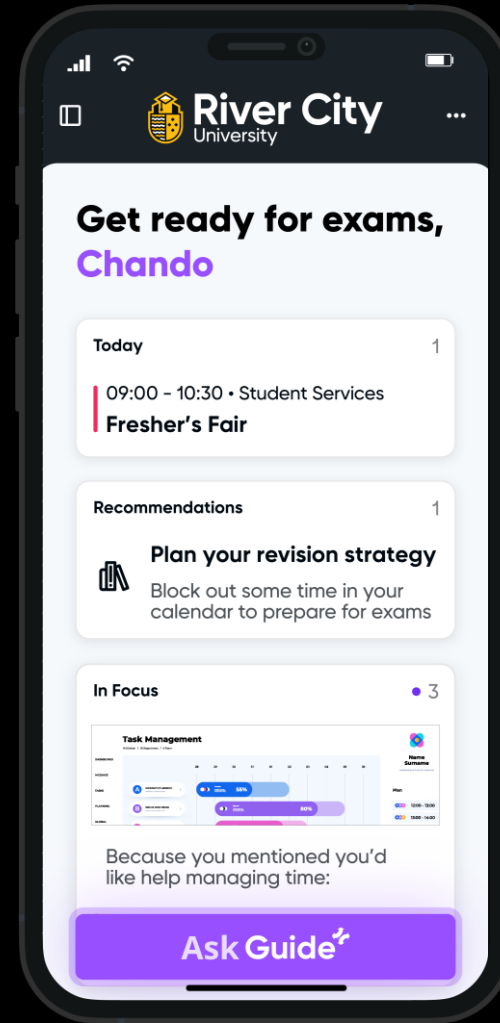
River City University

Get ready for exams, Chando

Today 1

09:00 - 10:30 • Student Services
Fresher's Fair

Recommendations 1

Plan your revision strategy
Block out some time in your calendar to prepare for exams

In Focus 3

Task Management

Name Surname

55%

80%

Plan

12:00 - 13:00

13:00 - 14:00

Because you mentioned you'd like help managing time:

Ask Guide